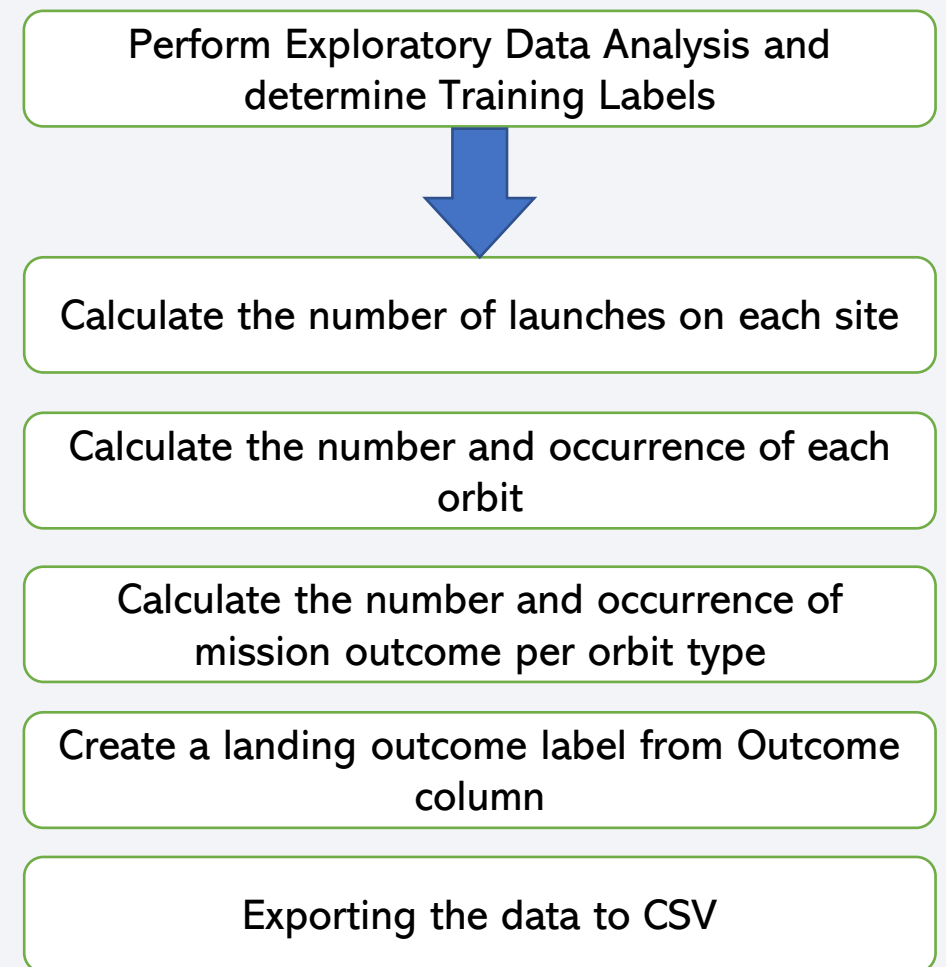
Perform Exploratory Data Analysis and determine Training Labels

Calculate the number of launches on each site

Calculate the number and occurrence of each orbit

Calculate the number and occurrence of mission outcome per orbit type

Create a landing outcome label from Outcome column

Exporting the data to CSV